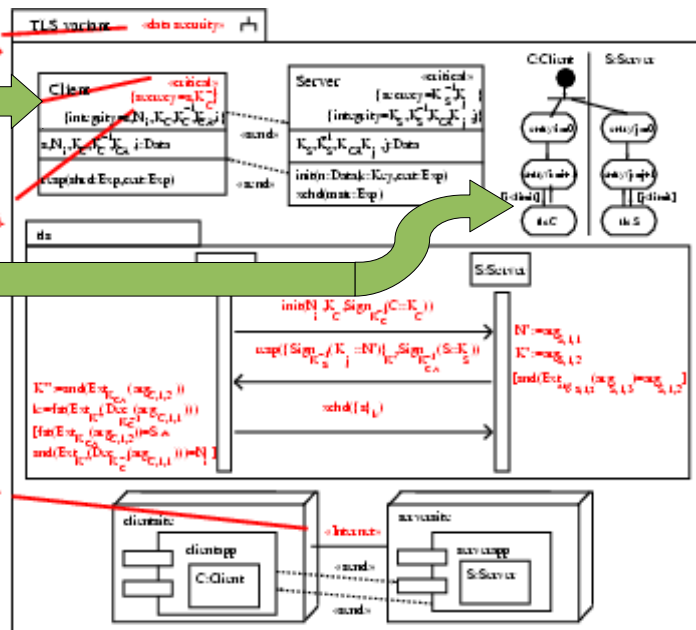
TLS variant «data security»

Client «critical» {secrecy={$K_C^{-1}$}} {integrity={$N_i$, $K_C$, $K_C^{-1}$, $K_{CA}$, i}}
i, $N_i$, $K_C$, $K_C^{-1}$, $K_{CA}$, i: Data
exp(shrd: Exp, cert: Exp)

«send»

«send»

Server «critical» {secrecy={$K_S^{-1}$, $K_j$}} {integrity={$K_S$, $K_S^{-1}$, $K_{CA}$, $K_j$, j}}
$K_S$, $K_S^{-1}$, $K_{CA}$, $K_j$, j: Data
init(n: Data, k: Key, cert: Exp)
schd(main: Exp)

C:Client
S:Server
entry/i=0
entry/j=0
entry/i=i+1
entry/j=j+1
[i<limit]
[j<limit]
the C
the S

dia

S:Server

init($N_i$, $K_C$, Sign$_{K_C^{-1}}$(C::$K_C$))
N':=arg$_{S,1,1}$
K':=arg$_{S,1,2}$
[snd(Ext$_{K'}$(arg$_{S,1,3}$))=arg$_{S,1,2}$]
xchd({Sign$_{K_S^{-1}}$($K_j$::N')}$_{K'}$, Sign$_{K_{CA}^{-1}}$(S::$K_S$))
K'':=snd(Ext$_{K_{CA}}$(arg$_{C,1,2}$))
k:=fst(Ext$_{K''}$(Dec$_{K_C^{-1}}$(arg$_{C,1,1}$)))
[fst(Ext$_{K_{CA}}$(arg$_{C,1,2}$))=S ∧
snd(Ext$_{K''}$(Dec$_{K_C^{-1}}$(arg$_{C,1,1}$)))=$N_i$]
schd({s}$_k$)

clientsite
clientapp
C:Client
«Internet»
serversite
serverapp
S:Server
«send»
«send»